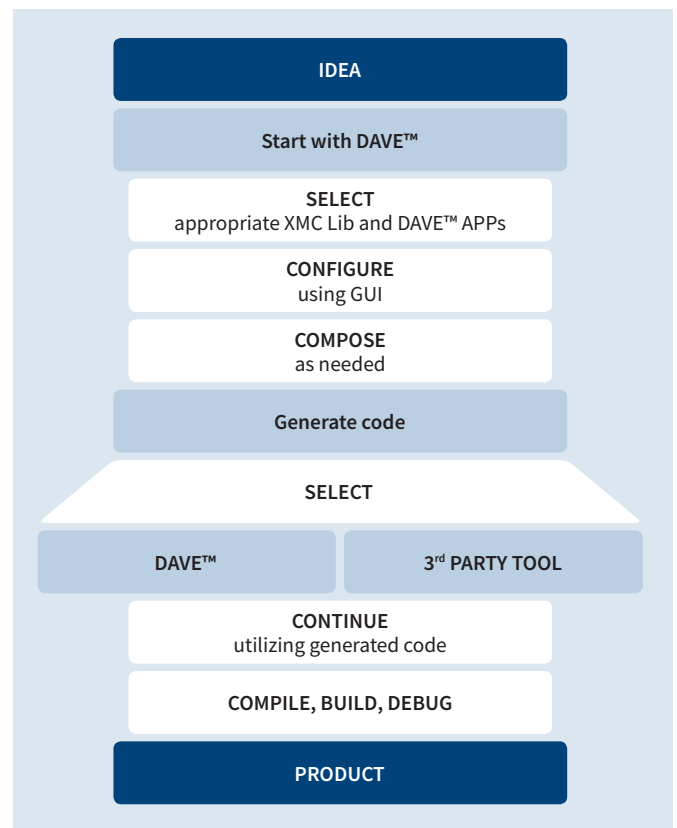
IDEA

Start with DAVE™

SELECT
appropriate XMC Lib and DAVE™ APPs

CONFIGURE
using GUI

COMPOSE
as needed

Generate code

SELECT

DAVE™

3$^{rd}$ PARTY TOOL

CONTINUE
utilizing generated code

COMPILE, BUILD, DEBUG

PRODUCT